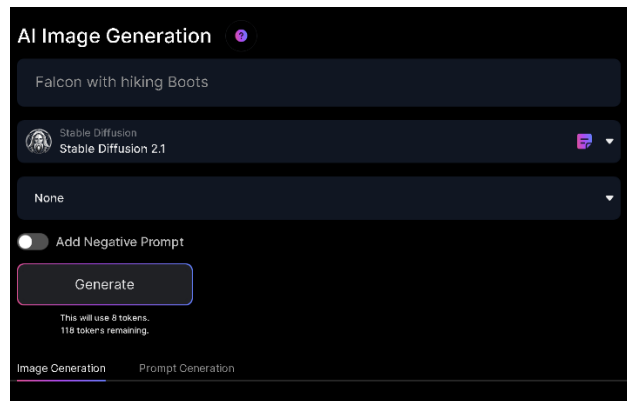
AI Image Generation

Falcon with hiking Boots

Stable Diffusion
Stable Diffusion 2.1

None

Add Negative Prompt

Generate

This will use 8 tokens.
118 tokens remaining.

Image Generation

Prompt Generation